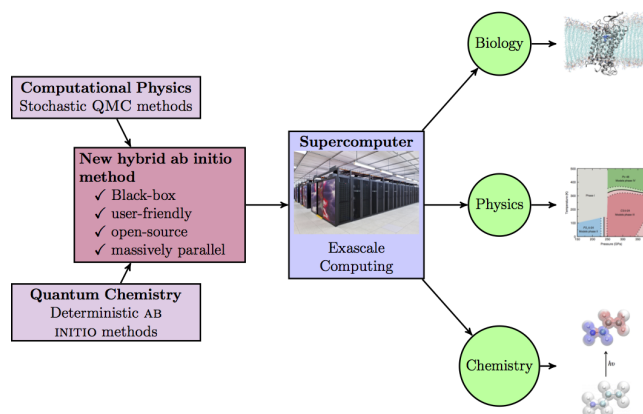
Computational Physics
Stochastic QMC methods

New hybrid ab initio method
✓ Black-box
✓ user-friendly
✓ open-source
✓ massively parallel

Quantum Chemistry
Deterministic AB INITIO methods

Supercomputer

Exascale Computing

Biology

Physics

Chemistry

$h\nu$